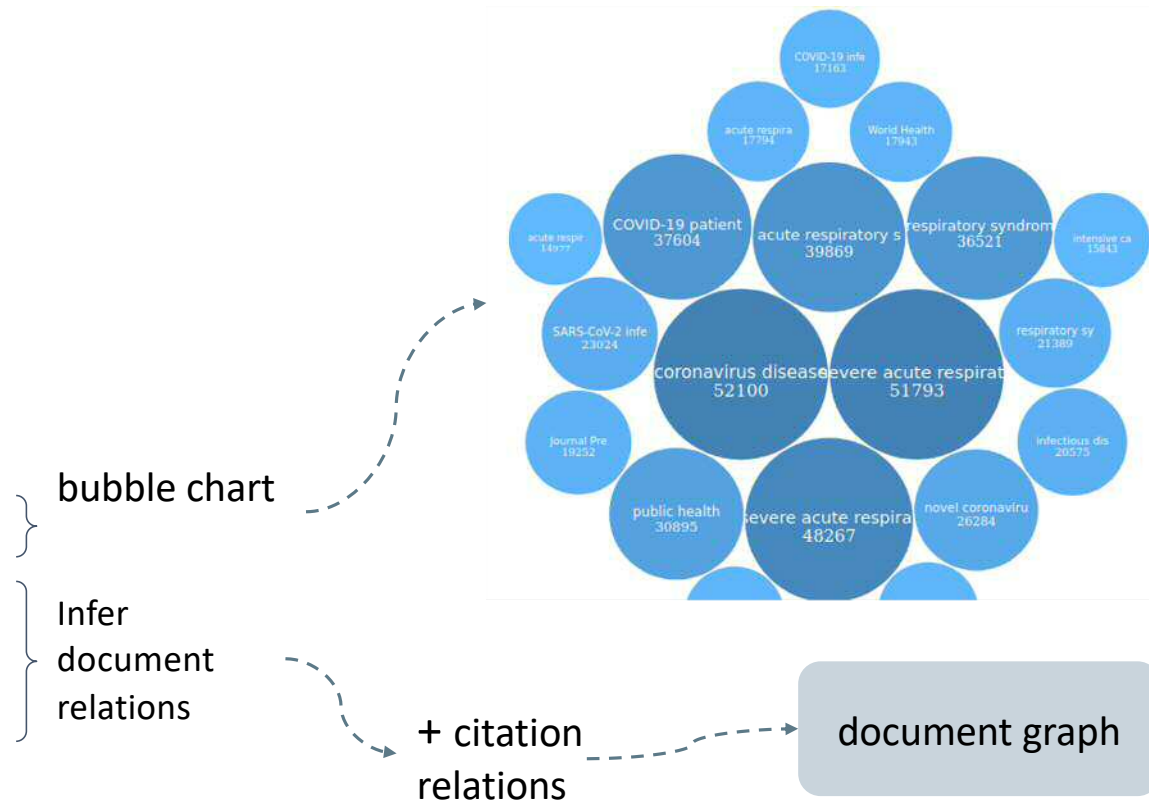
COVID-19 infe
17163

acute respira
17794

World Health
17943

acute respir
14977

COVID-19 patient
37604

acute respiratory s
39869

respiratory syndrom
36521

intensive ca
15843

SARS-CoV-2 infe
23024

respiratory sy
21389

coronavirus disease
52100

severe acute respirat
51793

Journal Pre
19252

infectious dis
20575

bubble chart

public health
30895

severe acute respira
48267

novel coronaviru
26284

Infer document relations

+ citation relations

document graph